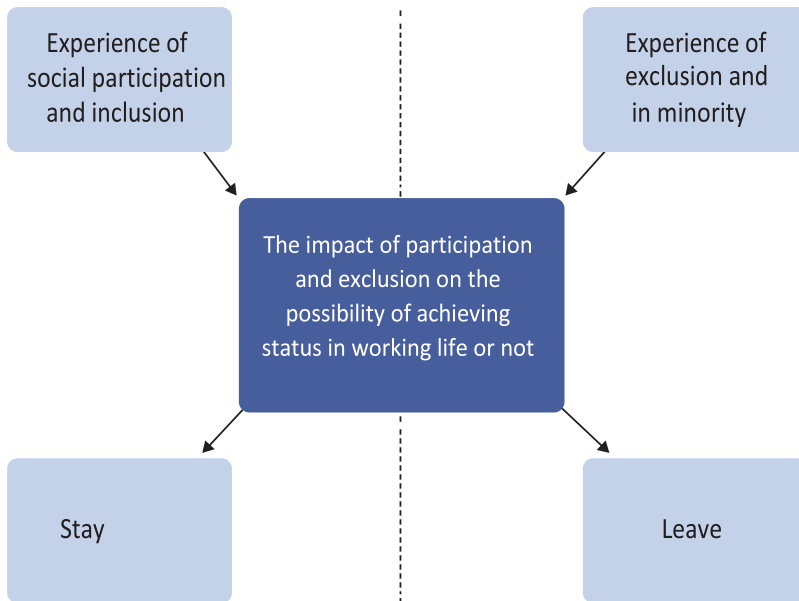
Experience of social participation and inclusion

Experience of exclusion and in minority

The impact of participation and exclusion on the possibility of achieving status in working life or not

Stay

Leave